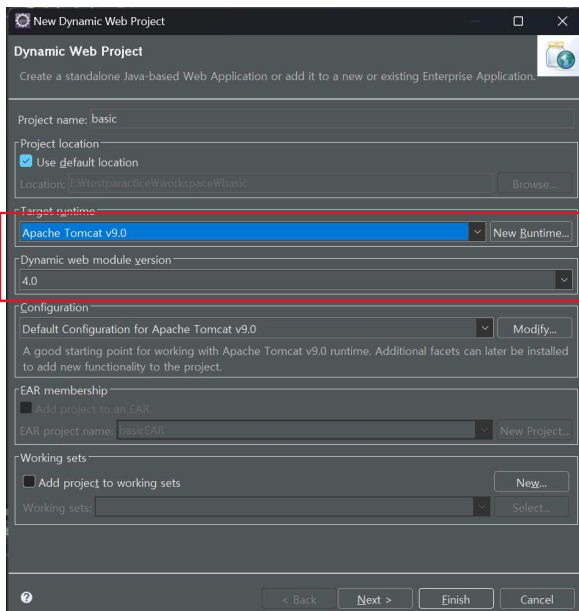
New Dynamic Web Project

Dynamic Web Project

Create a standalone Java-based Web Application or add it to a new or existing Enterprise Application.

Project name: basic

Project location

Use default location

Location: E:\testparactice\workspace\basic

Browse...

Target runtime

Apache Tomcat v9.0

New Runtime...

Dynamic web module version

4.0

Configuration

Default Configuration for Apache Tomcat v9.0

Modify...

A good starting point for working with Apache Tomcat v9.0 runtime. Additional facets can later be installed to add new functionality to the project.

EAR membership

Add project to an EAR

EAR project name: basicEAR

New Project...

Working sets

Add project to working sets

New...

Working sets:

Select...

?

< Back

Next >

Finish

Cancel